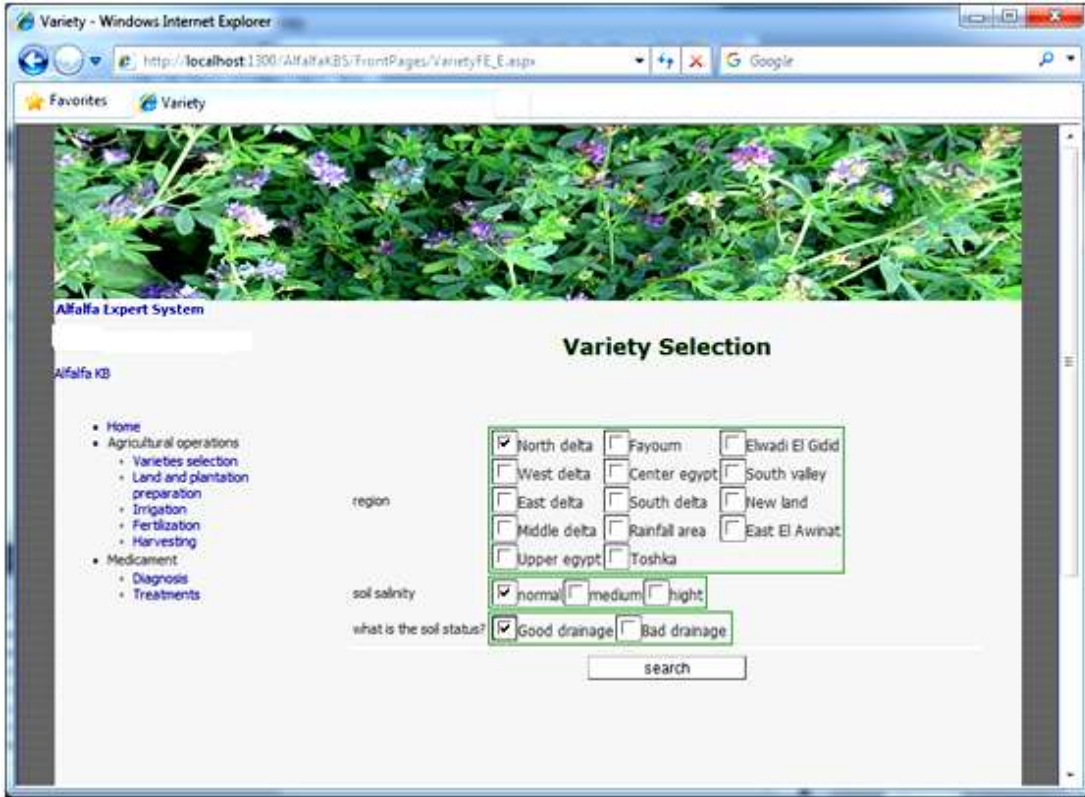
Variety - Windows Internet Explorer

http://localhost:1300/AlfalfaKBS/FrontPages/VarietyFE_E.aspx

Google

Favorites

Variety

Alfalfa Expert System

Variety Selection

Alfalfa KB

- Home
- Agricultural operations
  - Varieties selection
  - Land and plantation preparation
  - Irrigation
  - Fertilization
  - Harvesting
- Medicament
  - Diagnosis
  - Treatments

region

North delta
Fayoum
Elwadi El Gidid
West delta
Center egypt
South valley
East delta
South delta
New land
Middle delta
Rainfall area
East El Awinat
Upper egypt
Toshka

soil salinity
normal
medium
hight

what is the soil status?
Good drainage
Bad drainage

search